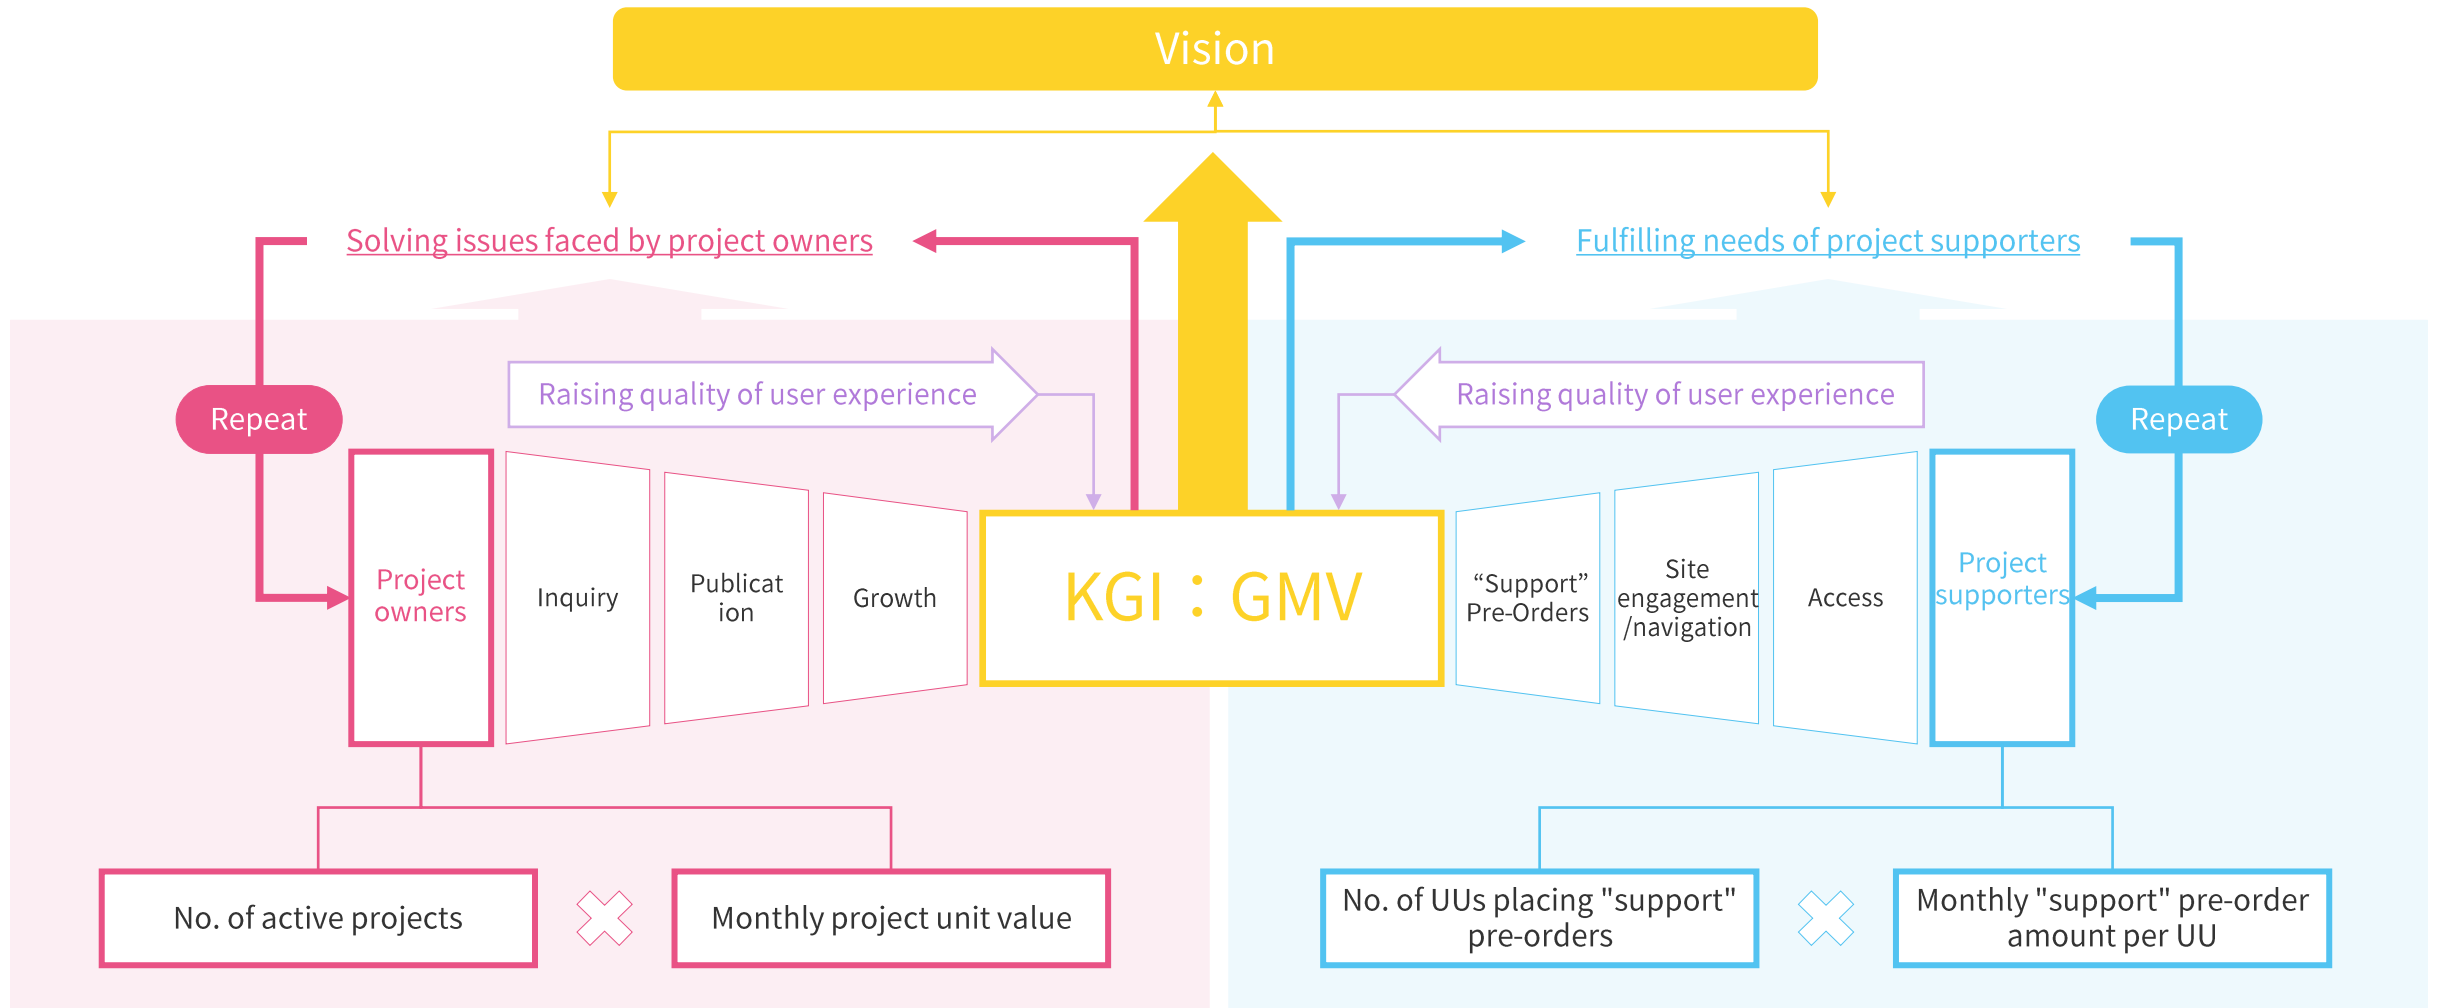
Vision

Solving issues faced by project owners

Fulfilling needs of project supporters

Repeat

Raising quality of user experience

Raising quality of user experience

Repeat

Project owners

Inquiry

Publication

Growth

KGI : GMV

“Support” Pre-Orders

Site engagement /navigation

Access

Project supporters

No. of active projects

Monthly project unit value

No. of UUs placing "support" pre-orders

Monthly "support" pre-order amount per UU